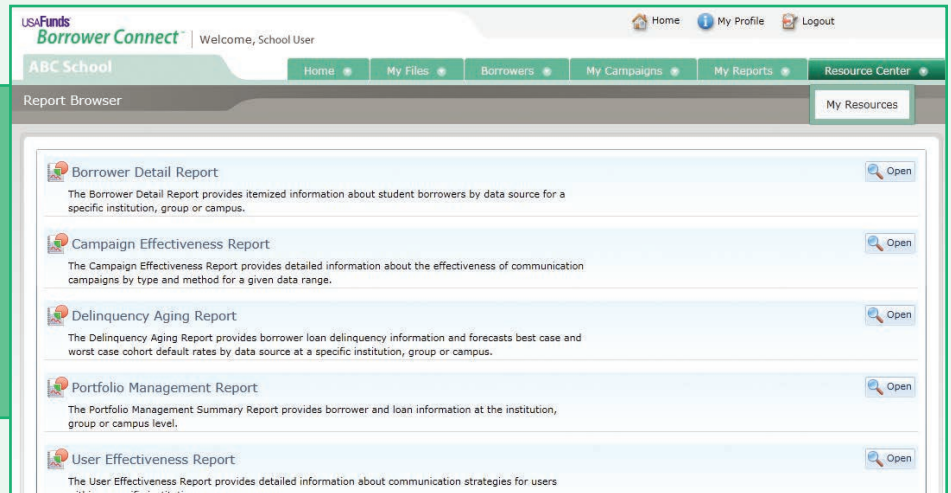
USAFunds
Borrower Connect™ | Welcome, School User

Home   My Profile   Logout

ABC School

Home   My Files   Borrowers   My Campaigns   My Reports   Resource Center

Report Browser

My Resources

Borrower Detail Report
The Borrower Detail Report provides itemized information about student borrowers by data source for a specific institution, group or campus.
Open

Campaign Effectiveness Report
The Campaign Effectiveness Report provides detailed information about the effectiveness of communication campaigns by type and method for a given data range.
Open

Delinquency Aging Report
The Delinquency Aging Report provides borrower loan delinquency information and forecasts best case and worst case cohort default rates by data source at a specific institution, group or campus.
Open

Portfolio Management Report
The Portfolio Management Summary Report provides borrower and loan information at the institution, group or campus level.
Open

User Effectiveness Report
The User Effectiveness Report provides detailed information about communication strategies for users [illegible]
Open